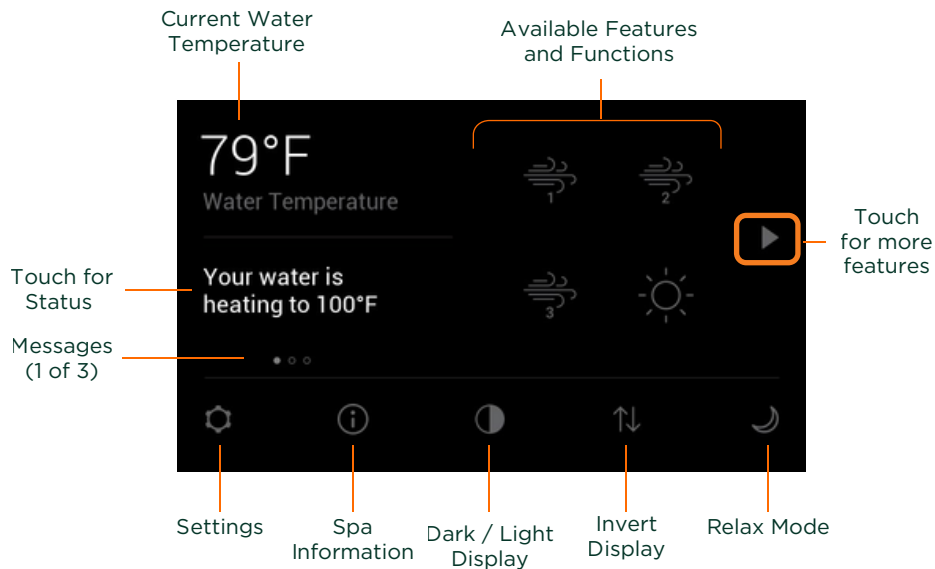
Current Water Temperature

Available Features and Functions

79°F

Water Temperature

Your water is heating to 100°F

1

2

3

Touch for more features

Touch for Status

Messages (1 of 3)

Settings

Spa Information

Dark / Light Display

Invert Display

Relax Mode